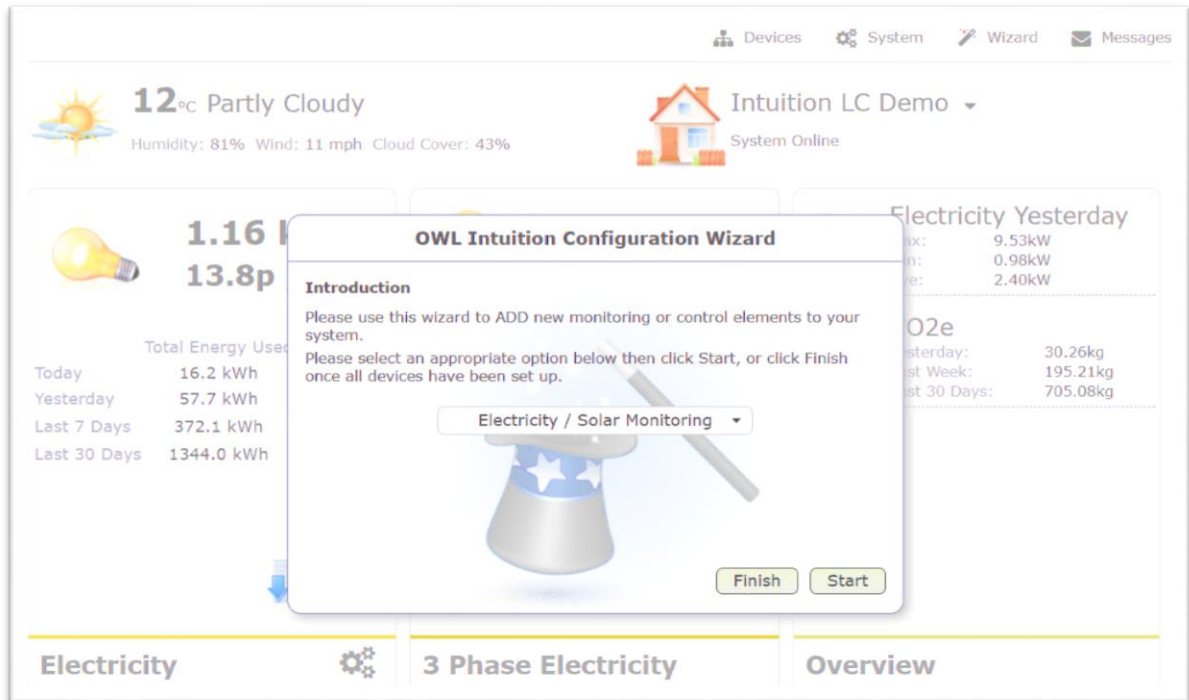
Devices System Wizard Messages

12°c Partly Cloudy
Humidity: 81% Wind: 11 mph Cloud Cover: 43%

Intuition LC Demo
System Online

1.16 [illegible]
13.8p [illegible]

Total Energy Used
| Today | 16.2 kWh |
|---|---|
| Yesterday | 57.7 kWh |
| Last 7 Days | 372.1 kWh |
| Last 30 Days | 1344.0 kWh |

Electricity Yesterday
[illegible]ax: 9.53kW
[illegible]n: 0.98kW
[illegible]e: 2.40kW

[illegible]O2e
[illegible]sterday: 30.26kg
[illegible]st Week: 195.21kg
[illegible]st 30 Days: 705.08kg

OWL Intuition Configuration Wizard

Introduction

Please use this wizard to ADD new monitoring or control elements to your system.
Please select an appropriate option below then click Start, or click Finish once all devices have been set up.

Electricity / Solar Monitoring

Finish Start

Electricity

3 Phase Electricity

Overview